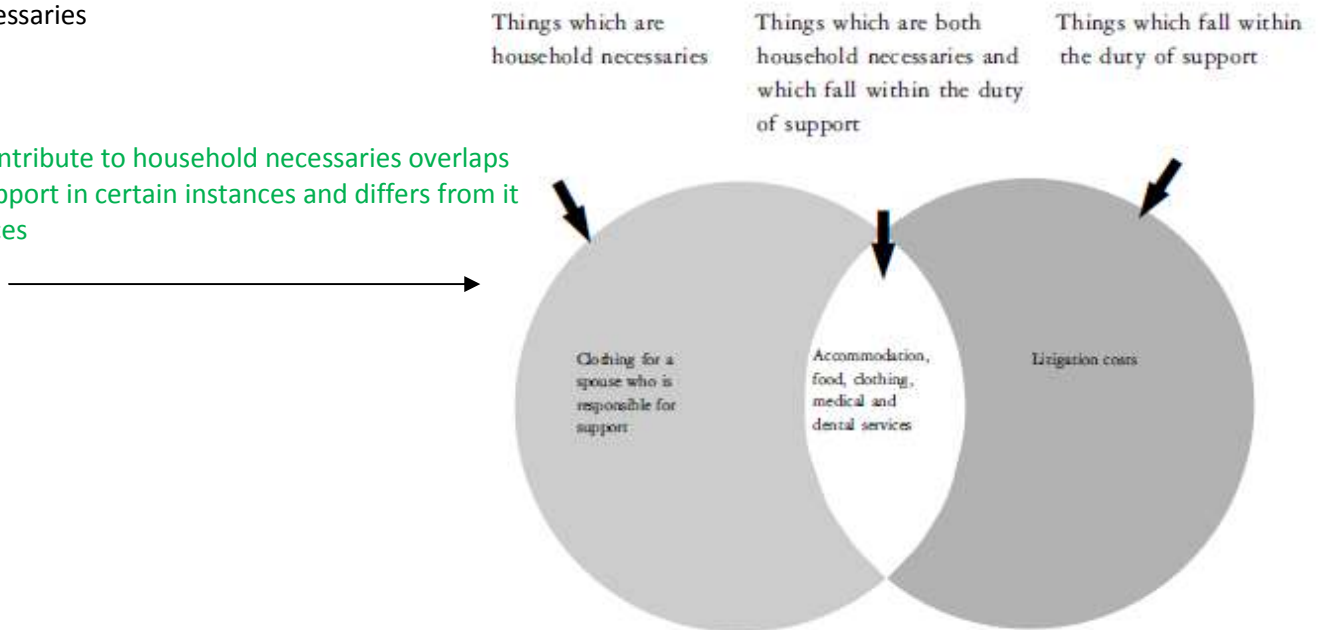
essaries

ntribute to household necessaries overlaps pport in certain instances and differs from it es

Things which are household necessaries

Things which are both household necessaries and which fall within the duty of support

Things which fall within the duty of support

Clothing for a spouse who is responsible for support

Accommodation, food, clothing, medical and dental services

Litigation costs